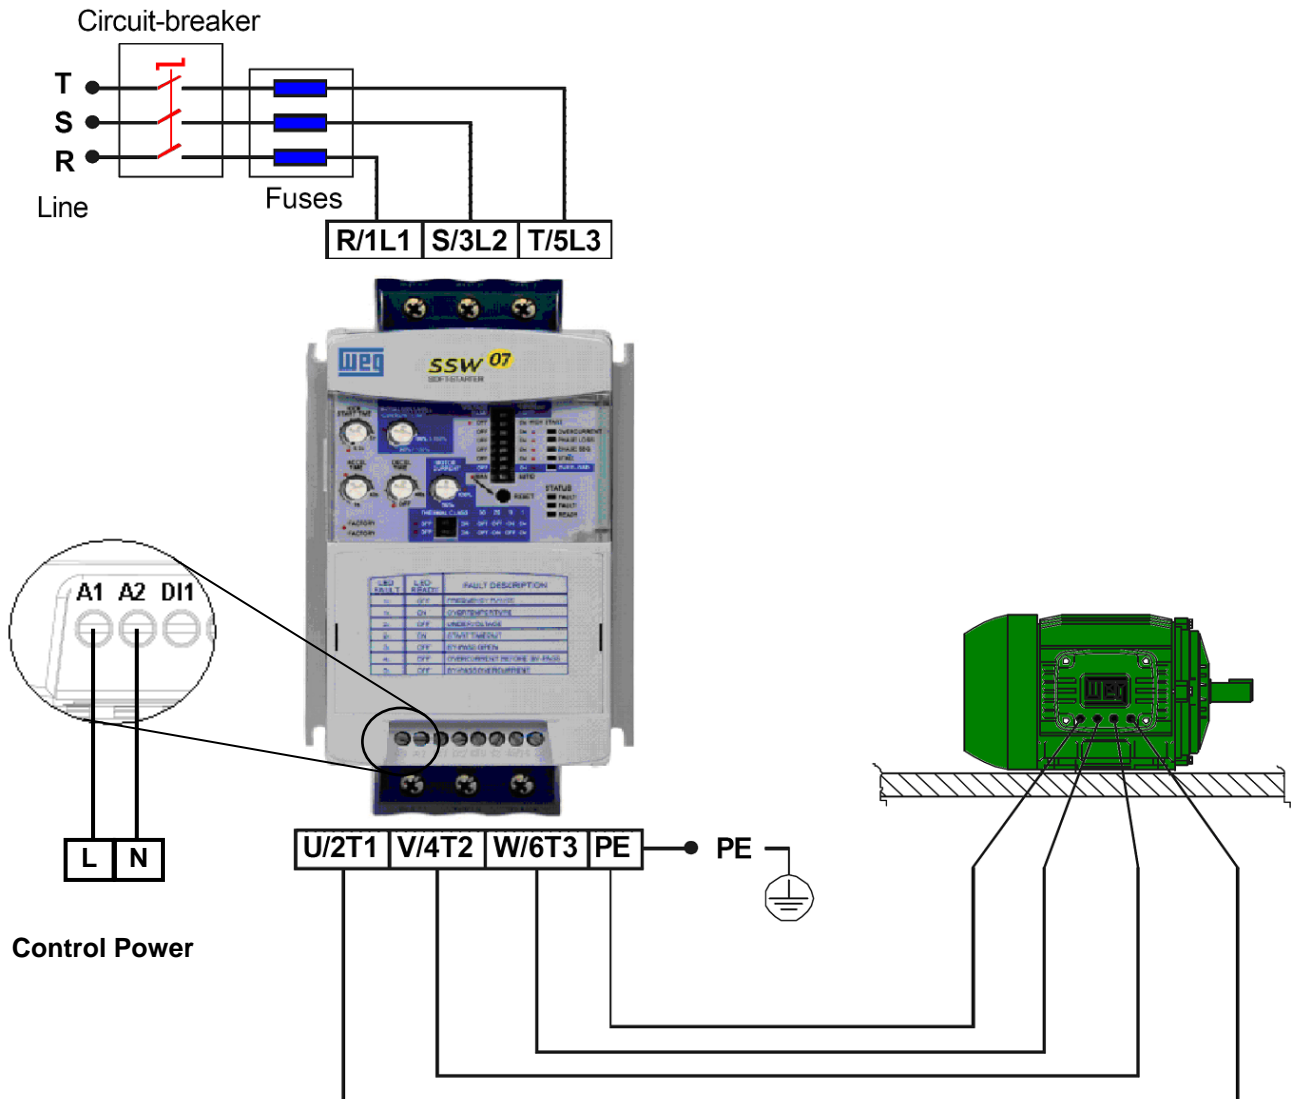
Circuit-breaker

T
S
R
Line

Fuses

| R/1L1 | S/3L2 | T/5L3 |
|---|---|---|

WEG
SSW 07
SOFTSTARTER

LED FAULT | LED READY | FAULT DESCRIPTION

A1 A2 DI1

| L | N |
|---|---|

Control Power

| U/2T1 | V/4T2 | W/6T3 | PE |
|---|---|---|---|

PE

WEG